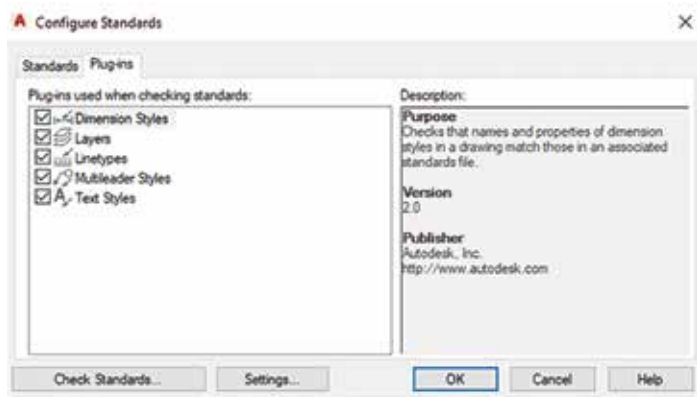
Configure Standards

×

Standards Plug-ins

Plug-ins used when checking standards:

Dimension Styles
Layers
Linetypes
Multileader Styles
Text Styles

Description:

Purpose
Checks that names and properties of dimension styles in a drawing match those in an associated standards file.

Version
2.0

Publisher
Autodesk, Inc.
http://www.autodesk.com

Check Standards...

Settings...

OK

Cancel

Help